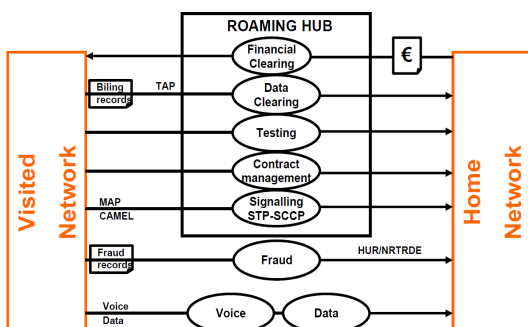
ROAMING HUB

Financial Clearing

€

Biling records

TAP

Data Clearing

Testing

Contract management

MAP
CAMEL

Signalling STP-SCCP

Fraud records

Fraud

HUR/NRTRDE

Voice
Data

Voice

Data

Visited Network

Home Network